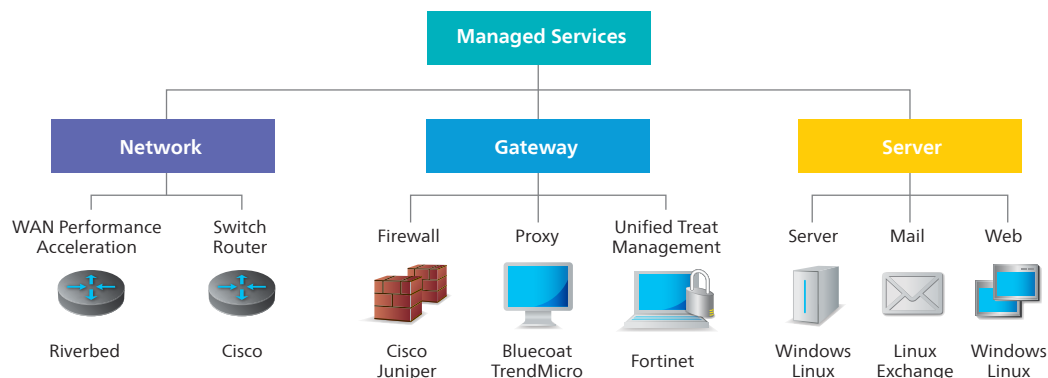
Managed Services

Network

Gateway

Server

WAN Performance Acceleration

Switch Router

Firewall

Proxy

Unified Treat Management

Server

Mail

Web

Riverbed

Cisco

Cisco Juniper

Bluecoat TrendMicro

Fortinet

Windows Linux

Linux Exchange

Windows Linux